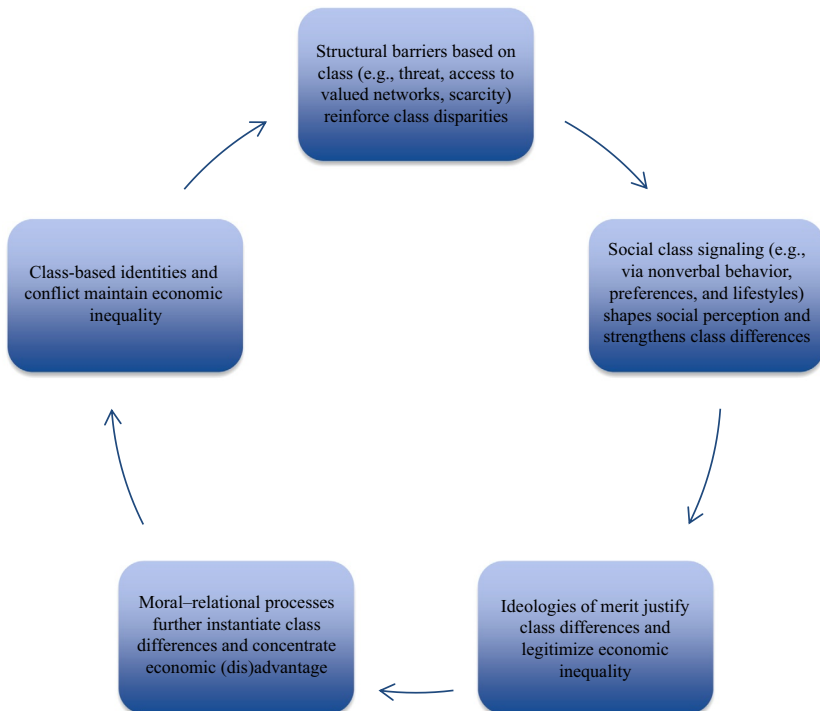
Structural barriers based on class (e.g., threat, access to valued networks, scarcity) reinforce class disparities

Social class signaling (e.g., via nonverbal behavior, preferences, and lifestyles) shapes social perception and strengthens class differences

Ideologies of merit justify class differences and legitimize economic inequality

Moral–relational processes further instantiate class differences and concentrate economic (dis)advantage

Class-based identities and conflict maintain economic inequality